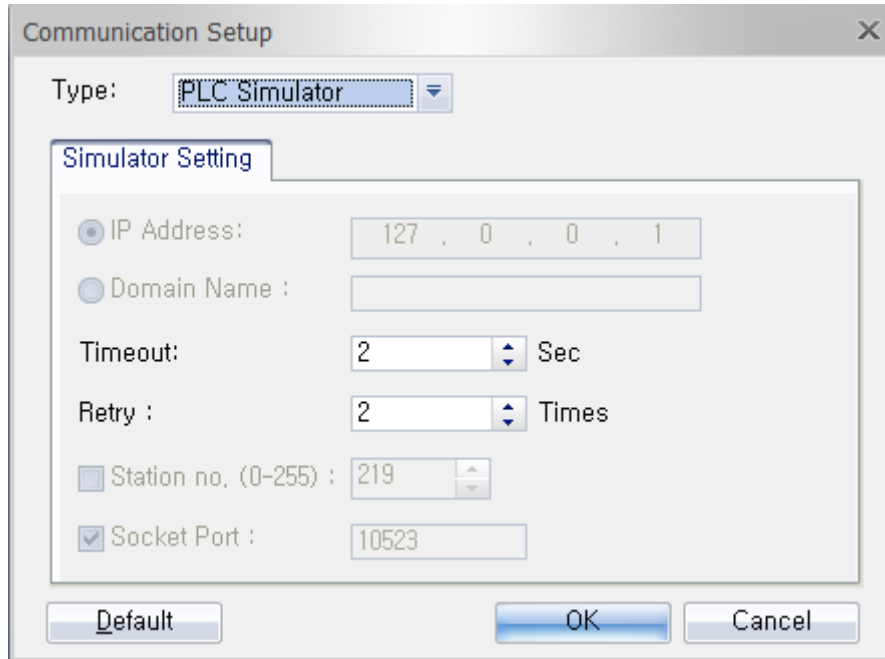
Communication Setup

×

Type: PLC Simulator

Simulator Setting

IP Address: 127 . 0 . 0 . 1

Domain Name :

Timeout: 2 Sec

Retry : 2 Times

Station no. (0-255) : 219

Socket Port : 10523

Default

OK

Cancel